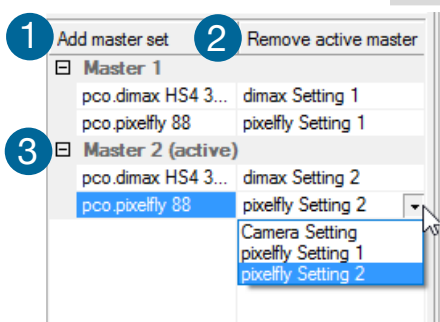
1 Add master set
2 Remove active master

⊟ Master 1

| | |
|---|---|
| pco.dimax HS4 3... | dimax Setting 1 |
| pco.pixelfly 88 | pixelfly Setting 1 |

3 ⊟ Master 2 (active)

| | |
|---|---|
| pco.dimax HS4 3... | dimax Setting 2 |
| pco.pixelfly 88 | pixelfly Setting 2 |

Camera Setting
pixelfly Setting 1
pixelfly Setting 2